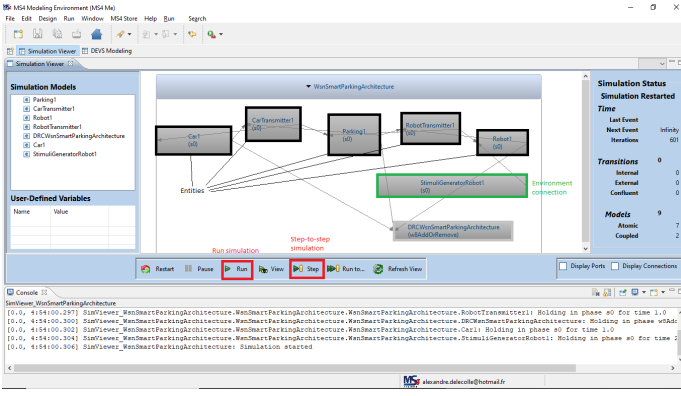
MS4 Modeling Environment (MS4 Me)
File Edit Design Run Window MS4 Store Help Run Search
Simulation Viewer DEVS Modeling
Simulation Viewer
Simulation Models
Parking1
CarTransmitter1
Robot1
RobotTransmitter1
DRCWsnSmartParkingArchitecture
Car1
StimuliGeneratorRobot1
User-Defined Variables
Name Value
WsnSmartParkingArchitecture
Car1
(s0)
CarTransmitter1
(s0)
Parking1
(s0)
RobotTransmitter1
(s0)
Robot1
(s0)
StimuliGeneratorRobot1
(s0)
Environment connection
Entities
DRCWsnSmartParkingArchitecture
(wSAddOrRemove)
Run simulation
Step-to-step simulation
Restart Pause Run View Step Run to... Refresh View
Display Ports Display Connections
Simulation Status
Simulation Restarted
Time
Last Event
Next Event Infinity
Iterations 601
Transitions 0
Internal 0
External 0
Confluent 0
Models 9
Atomic 7
Coupled 2
Console
SimViewer_WsnSmartParkingArchitecture
[0.0, 4:54:00.297] SimViewer_WsnSmartParkingArchitecture.WsnSmartParkingArchitecture.RobotTransmitter1: Holding in phase s0 for time 1.0
[0.0, 4:54:00.300] SimViewer_WsnSmartParkingArchitecture.WsnSmartParkingArchitecture.DRCWsnSmartParkingArchitecture: Holding in phase wSAdd
[0.0, 4:54:00.303] SimViewer_WsnSmartParkingArchitecture.WsnSmartParkingArchitecture.Car1: Holding in phase s0 for time 1.0
[0.0, 4:54:00.304] SimViewer_WsnSmartParkingArchitecture.WsnSmartParkingArchitecture.StimuliGeneratorRobot1: Holding in phase s0 for time 2
[0.0, 4:54:00.306] SimViewer_WsnSmartParkingArchitecture: Simulation started
alexandre.delecolle@hotmail.fr